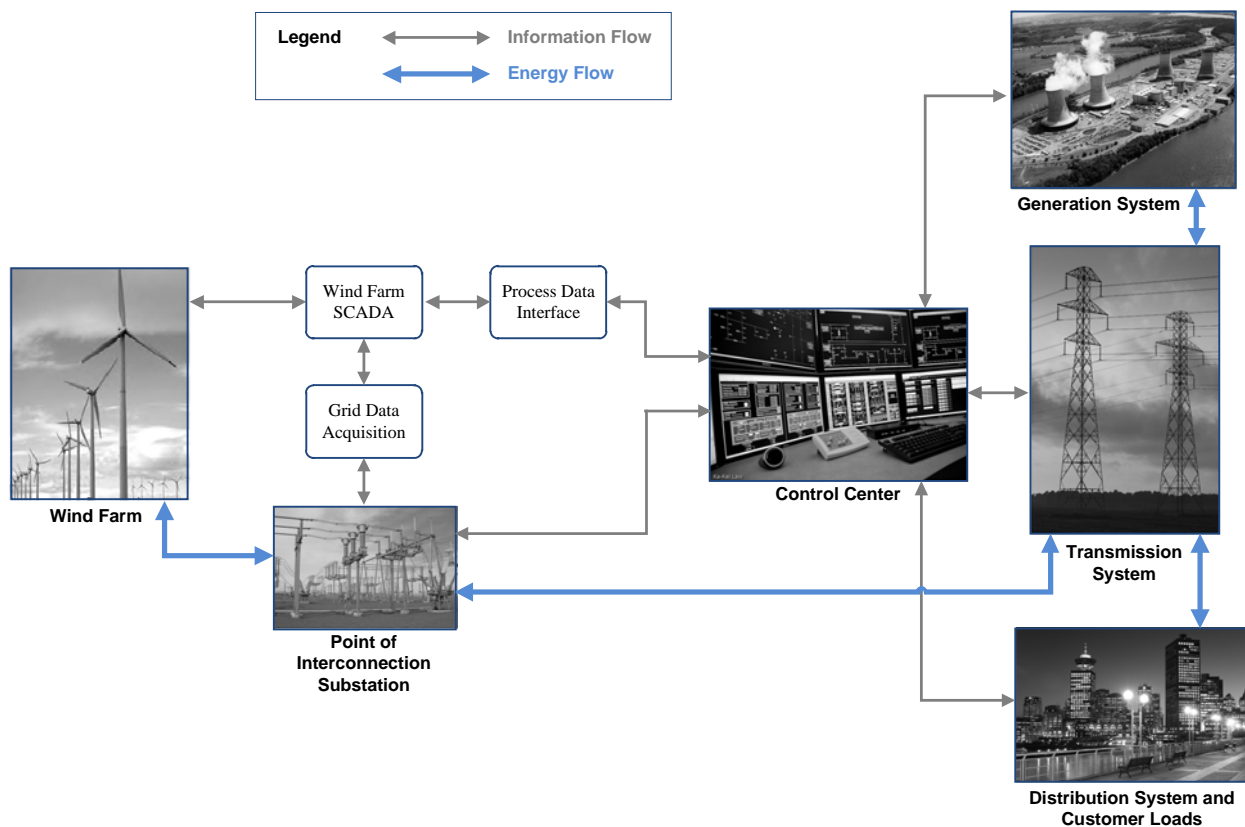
Legend
Information Flow
Energy Flow

Generation System

Wind Farm SCADA

Process Data Interface

Grid Data Acquisition

Wind Farm

Control Center

Transmission System

Point of Interconnection Substation

Distribution System and Customer Loads